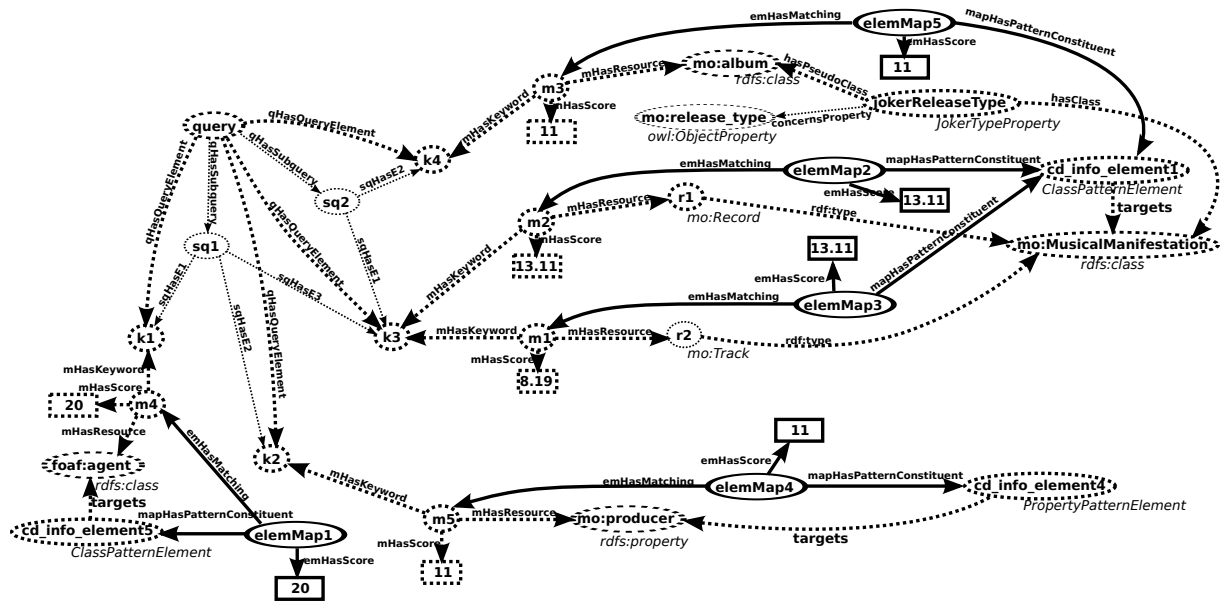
emHasMatching
elemMap5
mapHasPatternConstituent
emHasScore
11
m3
mHasResource
mo:album
rdfs:class
hasPseudoClass
JokerReleaseType
JokerTypeProperty
hasClass
mHasScore
11
mo:release_type
owl:ObjectProperty
concernsProperty
mHasKeyword
query
qHasQueryElement
k4
qHasSubquery
sqHasE2
sq2
emHasMatching
elemMap2
mapHasPatternConstituent
cd_info_element1
ClassPatternElement
emHasScore
13.11
targets
m2
mHasResource
r1
mo:Record
rdf:type
mo:MusicalManifestation
rdfs:class
mHasScore
13.11
qHasQueryElement
qHasSubquery
sq1
sqHasE1
qHasQueryElement
sqHasE1
sqHasE3
13.11
emHasScore
mapHasPatternConstituent
emHasMatching
elemMap3
mHasKeyword
k1
k3
mHasKeyword
m1
mHasResource
r2
mo:Track
rdf:type
mHasScore
8.19
sqHasE2
qHasQueryElement
mHasKeyword
mHasScore
20
m4
mHasResource
foaf:agent
rdfs:class
emHasMatching
k2
mHasKeyword
11
emHasScore
emHasMatching
elemMap4
mapHasPatternConstituent
cd_info_element4
PropertyPatternElement
targets
m5
mHasResource
mo:producer
rdfs:property
targets
mapHasPatternConstituent
cd_info_element5
ClassPatternElement
elemMap1
emHasScore
20
mHasScore
11